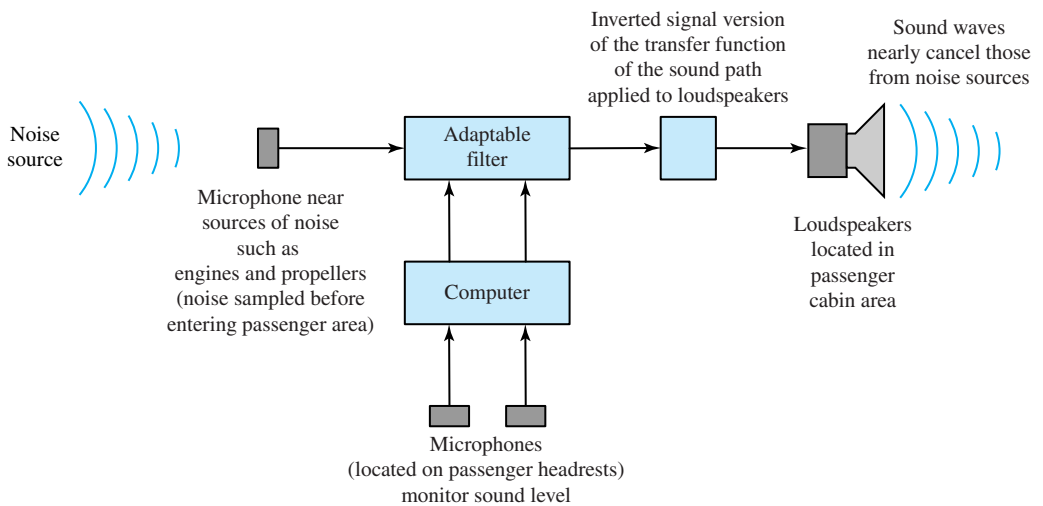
Noise source

Microphone near sources of noise such as engines and propellers (noise sampled before entering passenger area)

Adaptable filter

Computer

Microphones (located on passenger headrests) monitor sound level

Inverted signal version of the transfer function of the sound path applied to loudspeakers

Sound waves nearly cancel those from noise sources

Loudspeakers located in passenger cabin area